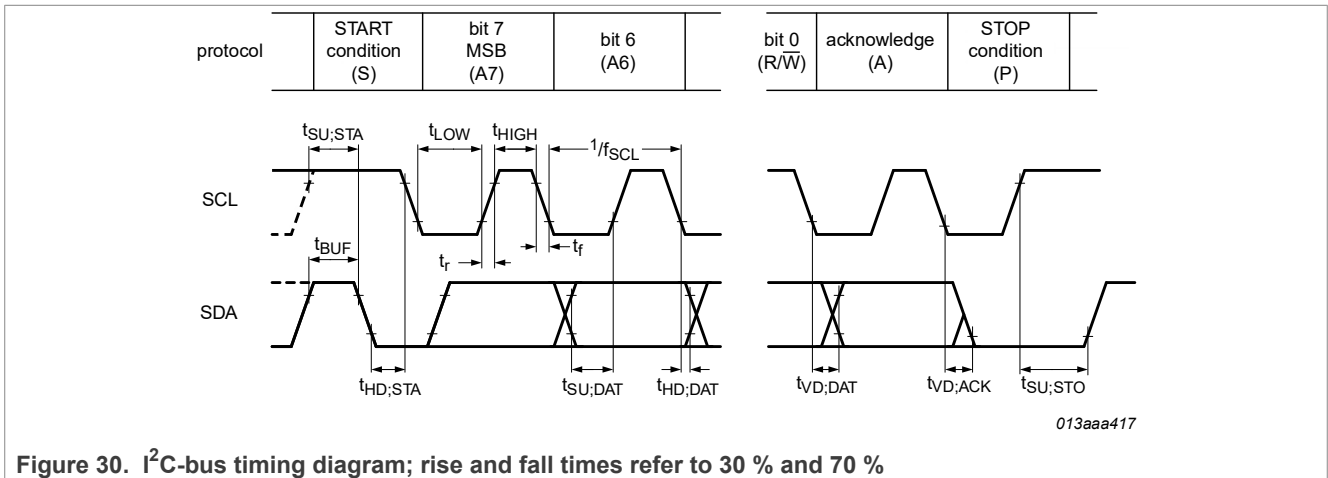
protocol

START condition (S)

bit 7 MSB (A7)

bit 6 (A6)

bit 0 (R/$\overline{W}$)

acknowledge (A)

STOP condition (P)

$t_{SU;STA}$

$t_{LOW}$

$t_{HIGH}$

$^1/f_{SCL}$

SCL

$t_{BUF}$

$t_r$

$t_f$

SDA

$t_{HD;STA}$

$t_{SU;DAT}$

$t_{HD;DAT}$

$t_{VD;DAT}$

$t_{VD;ACK}$

$t_{SU;STO}$

013aaa417

Figure 30. $I^2C$-bus timing diagram; rise and fall times refer to 30 % and 70 %